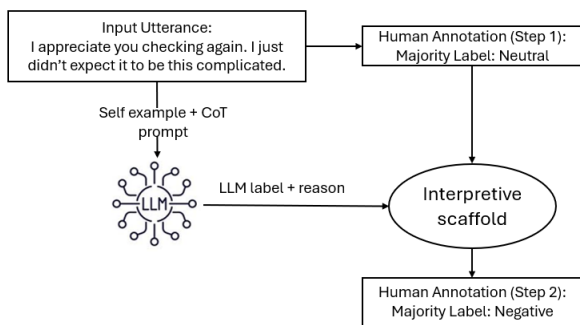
Input Utterance:
I appreciate you checking again. I just didn't expect it to be this complicated.

Human Annotation (Step 1):
Majority Label: Neutral

Self example + CoT prompt

LLM

LLM label + reason

Interpretive scaffold

Human Annotation (Step 2):
Majority Label: Negative